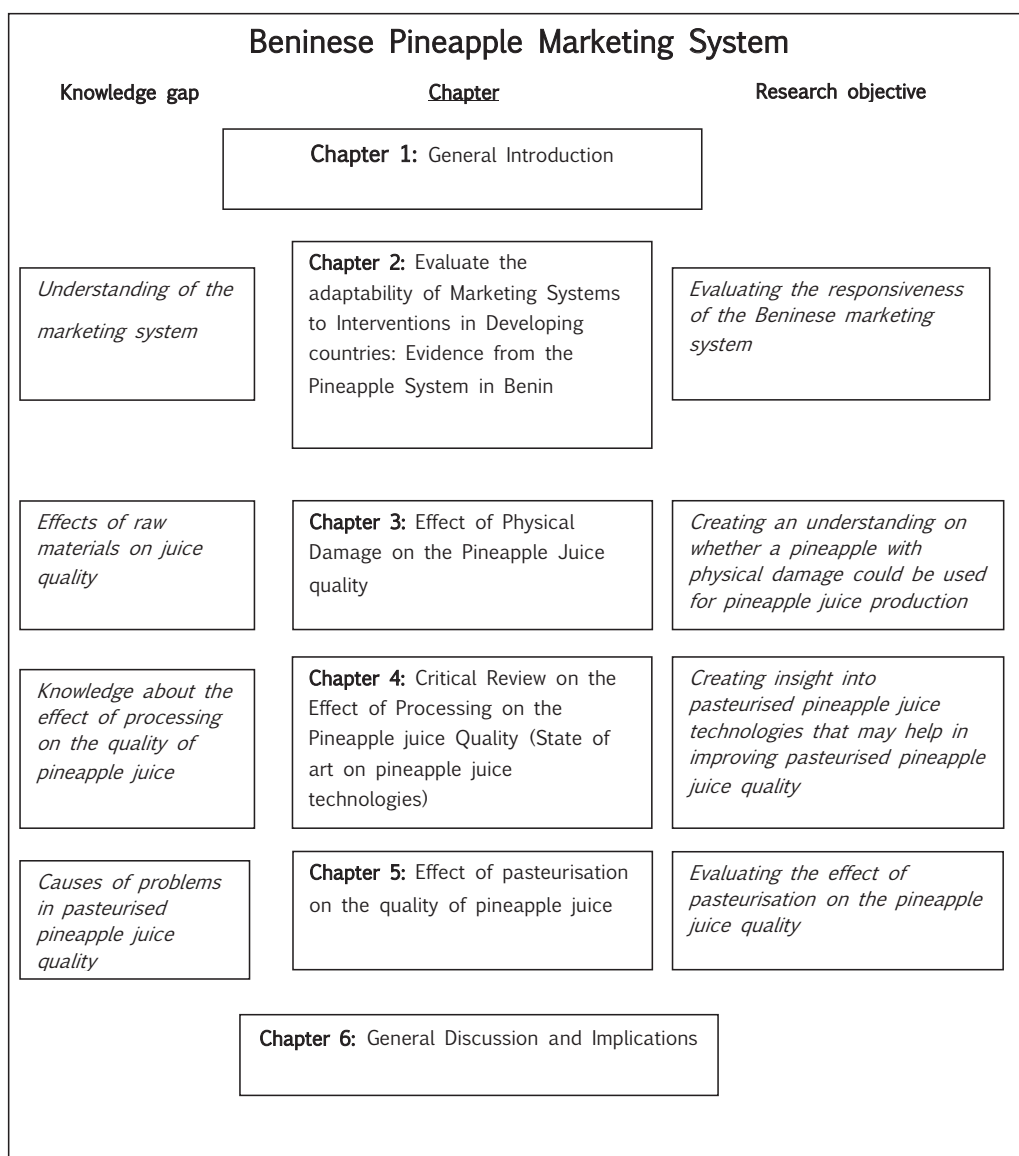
Beninese Pineapple Marketing System

Knowledge gap

Chapter

Research objective

Chapter 1: General Introduction

Understanding of the marketing system

Chapter 2: Evaluate the adaptability of Marketing Systems to Interventions in Developing countries: Evidence from the Pineapple System in Benin

Evaluating the responsiveness of the Beninese marketing system

Effects of raw materials on juice quality

Chapter 3: Effect of Physical Damage on the Pineapple Juice quality

Creating an understanding on whether a pineapple with physical damage could be used for pineapple juice production

Knowledge about the effect of processing on the quality of pineapple juice

Chapter 4: Critical Review on the Effect of Processing on the Pineapple juice Quality (State of art on pineapple juice technologies)

Creating insight into pasteurised pineapple juice technologies that may help in improving pasteurised pineapple juice quality

Causes of problems in pasteurised pineapple juice quality

Chapter 5: Effect of pasteurisation on the quality of pineapple juice

Evaluating the effect of pasteurisation on the pineapple juice quality

Chapter 6: General Discussion and Implications